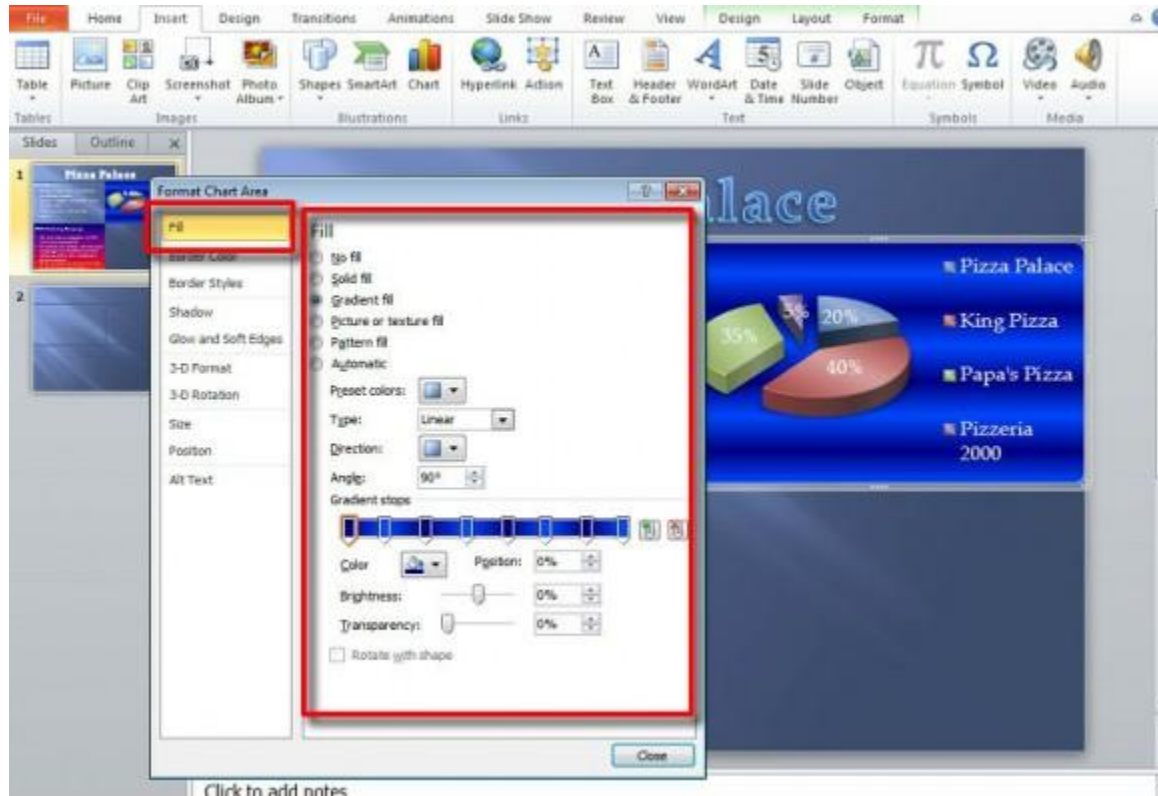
File Home Insert Design Transitions Animations Slide Show Review View Design Layout Format

Table
Tables
Picture Clip Art Screenshot Photo Album
Images
Shapes SmartArt Chart
Illustrations
Hyperlink Action
Links
Text Box Header & Footer WordArt Date & Time Slide Number Object
Text
Equation Symbol
Symbols
Video Audio
Media

Slides Outline

1
Pizza Palace
2

Format Chart Area

Fill
Border Color
Border Styles
Shadow
Glow and Soft Edges
3-D Format
3-D Rotation
Size
Position
Alt Text

Fill
No fill
Solid fill
Gradient fill
Picture or texture fill
Pattern fill
Automatic
Preset colors:
Type: Linear
Direction:
Angle: 90°
Gradient stops
Color Position: 0%
Brightness: 0%
Transparency: 0%
Rotate with shape

Close

lace

5% 20% 35% 40%

Pizza Palace
King Pizza
Papa's Pizza
Pizzeria 2000

Click to add notes